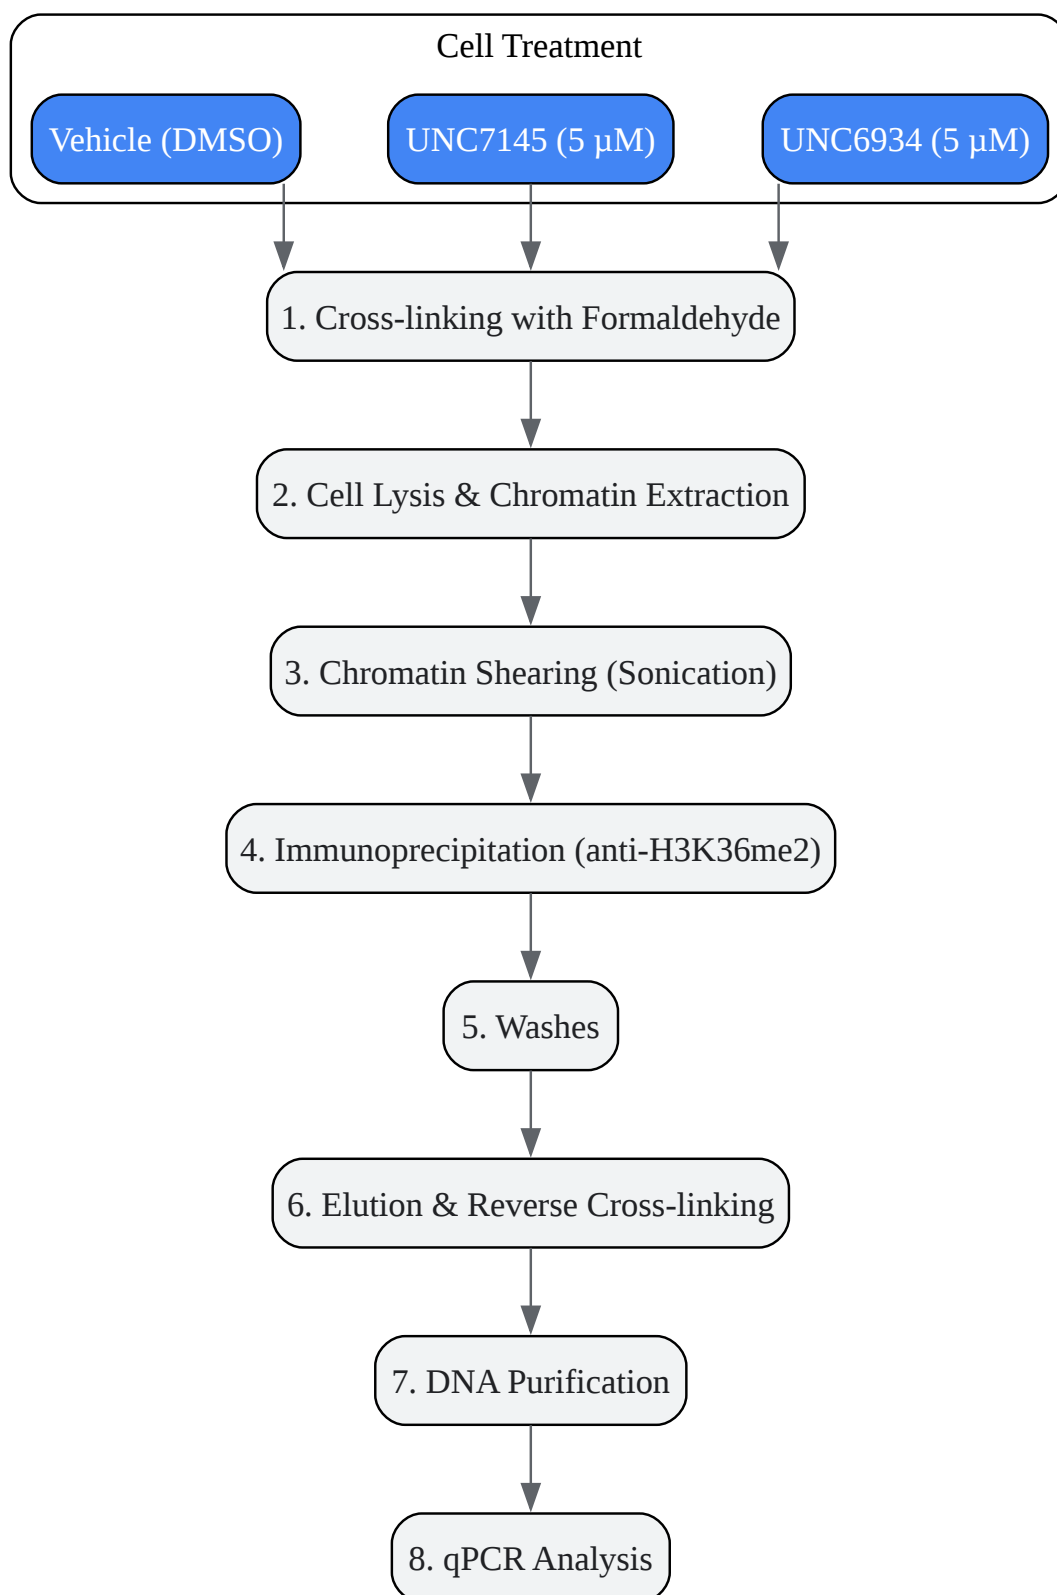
Cell Treatment

Vehicle (DMSO)

UNC7145 (5 µM)

UNC6934 (5 µM)

1. Cross-linking with Formaldehyde

2. Cell Lysis & Chromatin Extraction

3. Chromatin Shearing (Sonication)

4. Immunoprecipitation (anti-H3K36me2)

5. Washes

6. Elution & Reverse Cross-linking

7. DNA Purification

8. qPCR Analysis